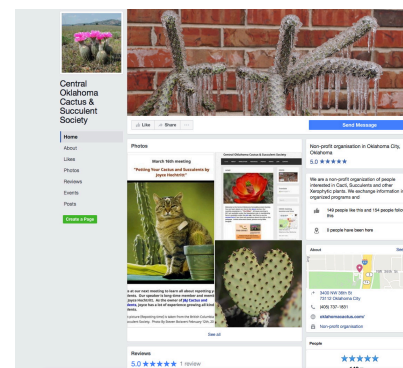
Central Oklahoma Cactus & Succulent Society

Home
About
Likes
Photos
Reviews
Events
Posts

Create a Page

Like
Share
...

Send Message

Photos

March 16th meeting

"Potting Your Cactus and Succulents by Joyce Inchiostri"

Central Oklahoma Cactus & Succulent Society

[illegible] at our next meeting to learn all about repotting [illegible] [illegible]. Our speaker is long-time member and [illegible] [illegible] Joyce Inchiostri. As the owner of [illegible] Cactus and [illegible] Joyce has a lot of experience growing all kind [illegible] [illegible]

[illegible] Succulent Society · Photo By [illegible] · February 10th, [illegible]

See all

Reviews
5.0 ★★★★★ 1 review

Non-profit organization in Oklahoma City, Oklahoma

5.0 ★★★★★

We are a non-profit organization of people interested in Cacti, Succulents and other Xerophytic plants. We exchange information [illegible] organized programs and

149 people like this and 154 people follow this

5 people have been here

About

See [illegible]

3400 NW 36th St
73112 Oklahoma City

(405) 751-1801

okliahomacactus.com/

Non-profit organisation

People

★★★★★